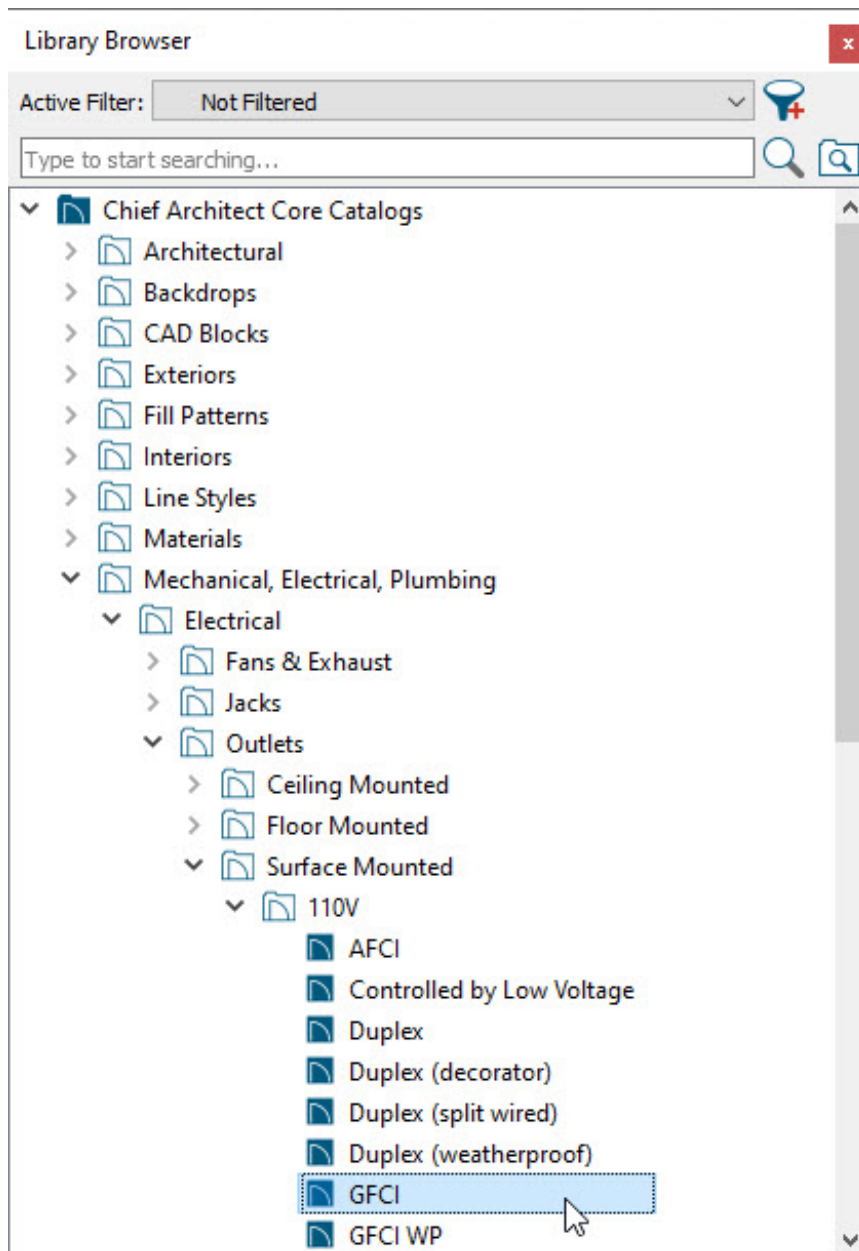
Library Browser

x

Active Filter: Not Filtered

Type to start searching...

Chief Architect Core Catalogs
Architectural
Backdrops
CAD Blocks
Exteriors
Fill Patterns
Interiors
Line Styles
Materials
Mechanical, Electrical, Plumbing
Electrical
Fans & Exhaust
Jacks
Outlets
Ceiling Mounted
Floor Mounted
Surface Mounted
110V
AFCI
Controlled by Low Voltage
Duplex
Duplex (decorator)
Duplex (split wired)
Duplex (weatherproof)
GFCI
GFCI WP